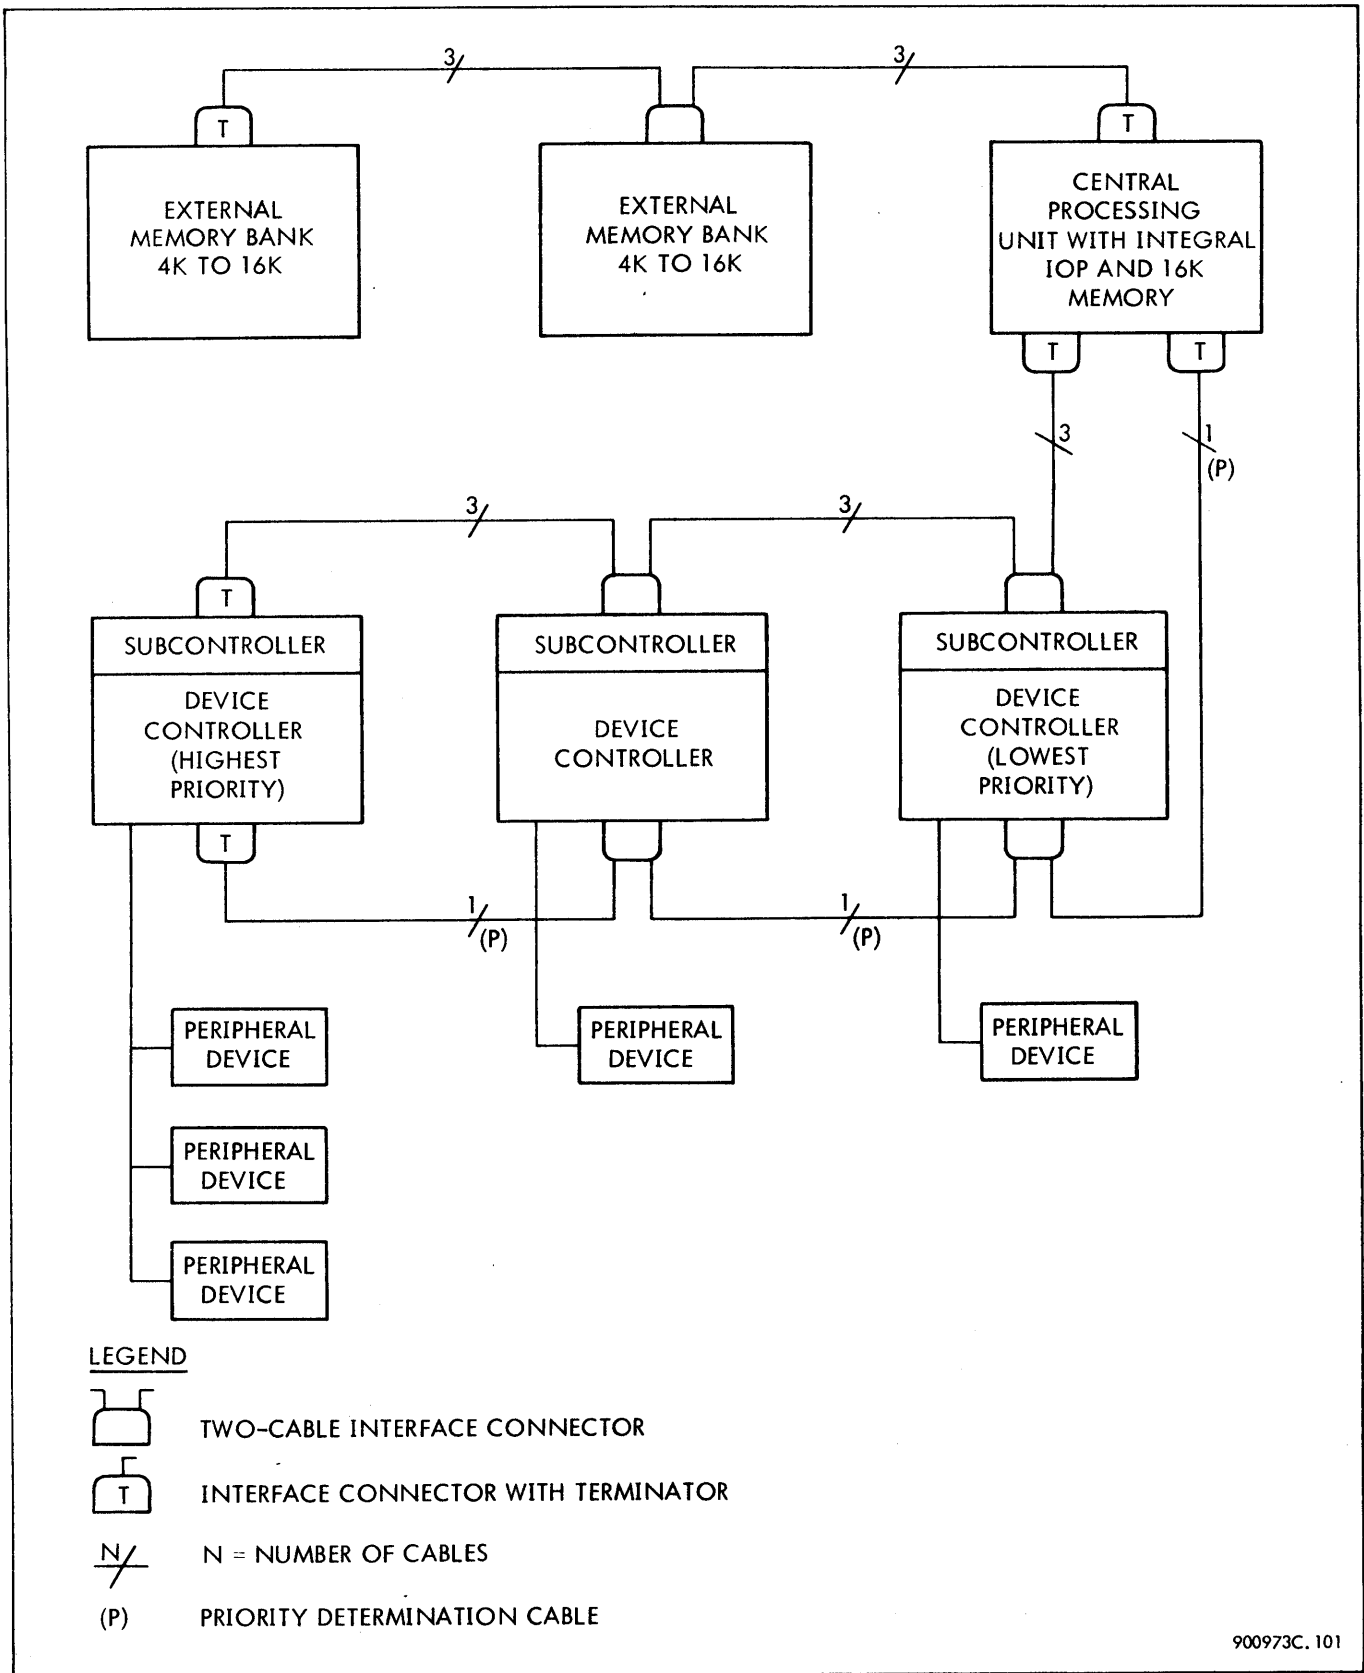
3

3

T

EXTERNAL MEMORY BANK 4K TO 16K

EXTERNAL MEMORY BANK 4K TO 16K

T

CENTRAL PROCESSING UNIT WITH INTEGRAL IOP AND 16K MEMORY

T

T

3

1
(P)

3

3

T

SUBCONTROLLER

DEVICE CONTROLLER (HIGHEST PRIORITY)

T

SUBCONTROLLER

DEVICE CONTROLLER

SUBCONTROLLER

DEVICE CONTROLLER (LOWEST PRIORITY)

1
(P)

1
(P)

PERIPHERAL DEVICE

PERIPHERAL DEVICE

PERIPHERAL DEVICE

PERIPHERAL DEVICE

PERIPHERAL DEVICE

PERIPHERAL DEVICE

LEGEND

TWO-CABLE INTERFACE CONNECTOR

T

INTERFACE CONNECTOR WITH TERMINATOR

N

N = NUMBER OF CABLES

(P) PRIORITY DETERMINATION CABLE

900973C. 101